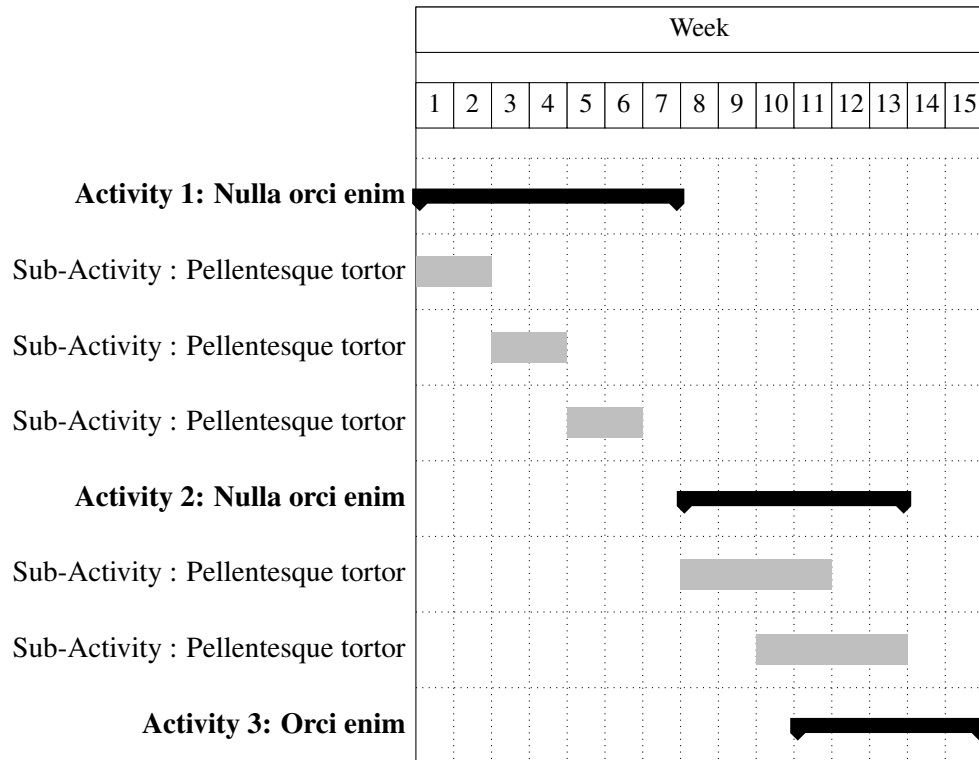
| Week |||||||||||||||
|---|---|---|---|---|---|---|---|---|---|---|---|---|---|---|
| 1 | 2 | 3 | 4 | 5 | 6 | 7 | 8 | 9 | 10 | 11 | 12 | 13 | 14 | 15 |

**Activity 1: Nulla orci enim**

Sub-Activity : Pellentesque tortor

Sub-Activity : Pellentesque tortor

Sub-Activity : Pellentesque tortor

**Activity 2: Nulla orci enim**

Sub-Activity : Pellentesque tortor

Sub-Activity : Pellentesque tortor

**Activity 3: Orci enim**